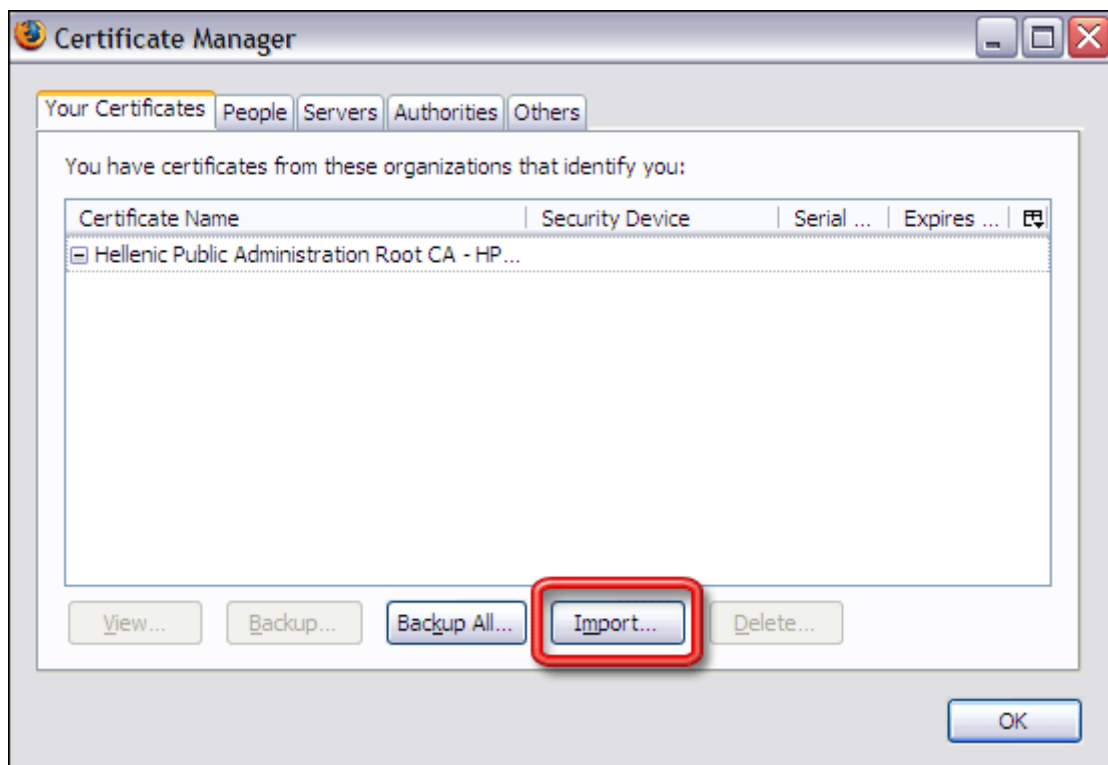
Certificate Manager

Your Certificates | People | Servers | Authorities | Others

You have certificates from these organizations that identify you:

| Certificate Name | Security Device | Serial ... | Expires ... |
|---|---|---|---|
| ⊟ Hellenic Public Administration Root CA - HP... | | | |

View... Backup... Backup All... Import... Delete...

OK